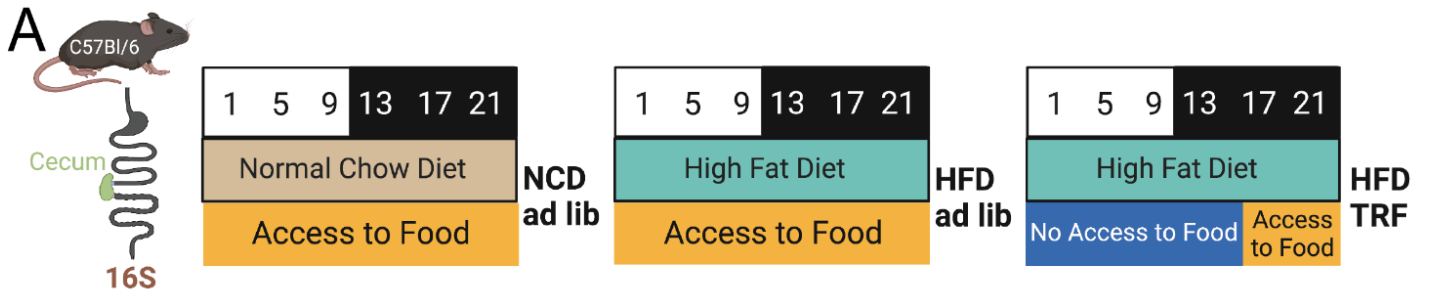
A

C57Bl/6

Cecum

16S

| 1 | 5 | 9 | 13 | 17 | 21 |
|---|---|---|---|---|---|

Normal Chow Diet

Access to Food

NCD ad lib

| 1 | 5 | 9 | 13 | 17 | 21 |
|---|---|---|---|---|---|

High Fat Diet

Access to Food

HFD ad lib

| 1 | 5 | 9 | 13 | 17 | 21 |
|---|---|---|---|---|---|

High Fat Diet

No Access to Food

Access to Food

HFD TRF